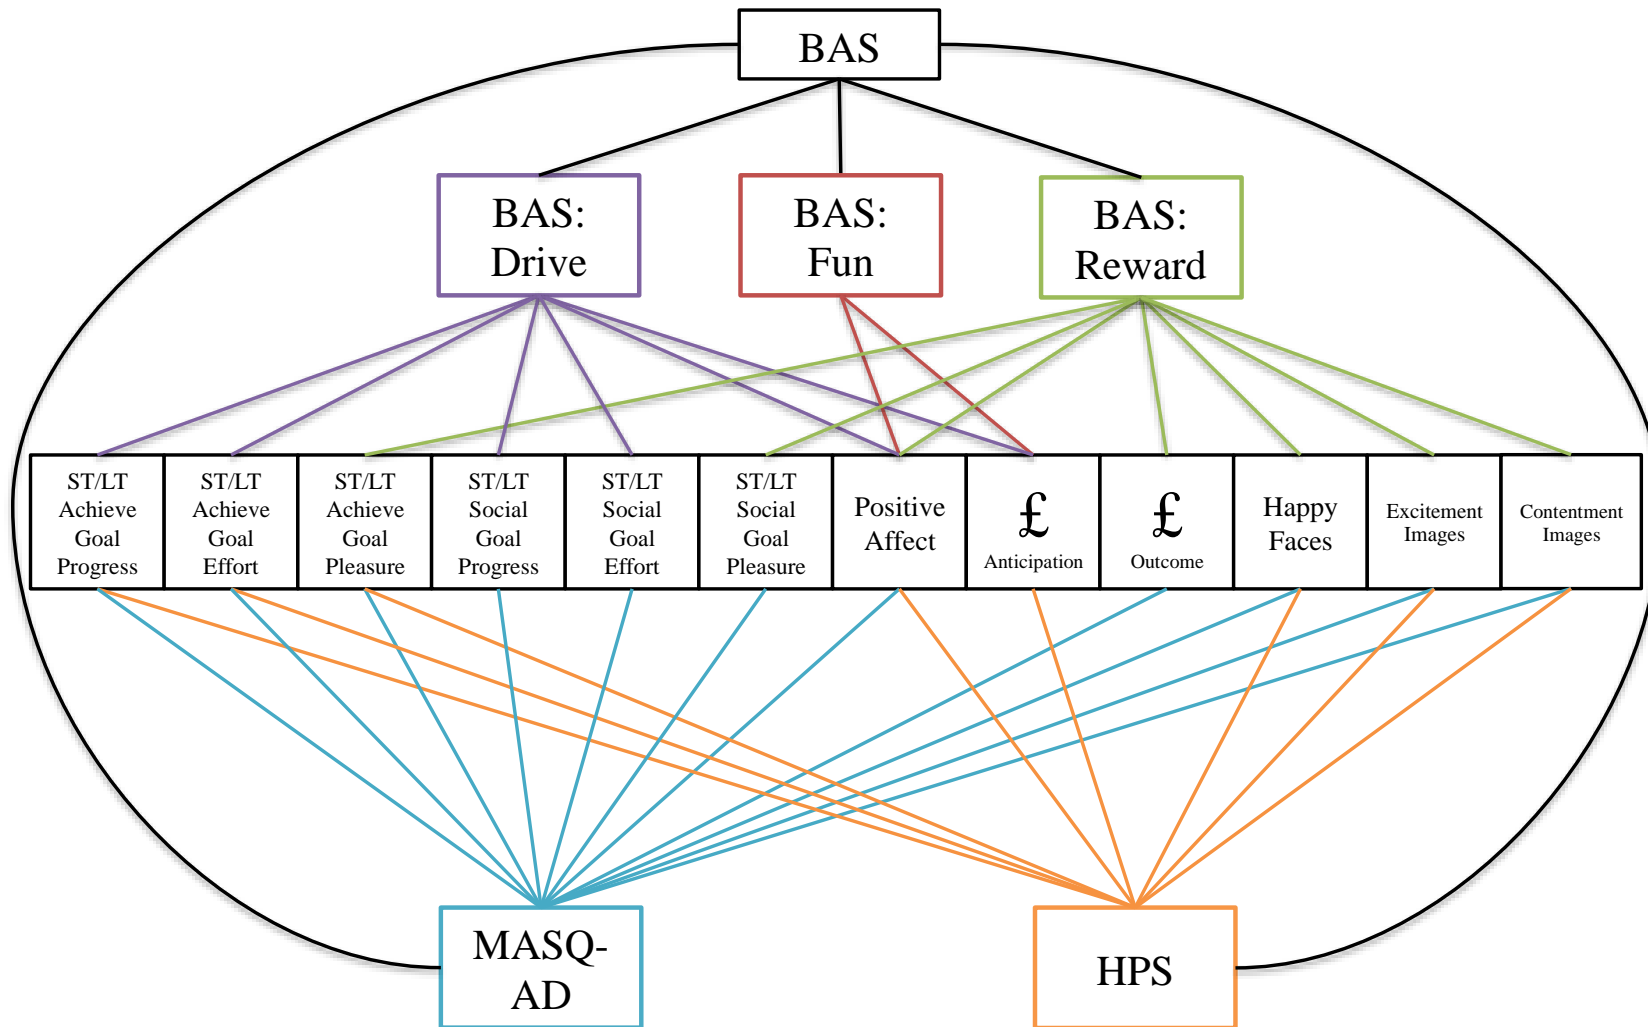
BAS

BAS: Drive

BAS: Fun

BAS: Reward

ST/LT Achieve Goal Progress

ST/LT Achieve Goal Effort

ST/LT Achieve Goal Pleasure

ST/LT Social Goal Progress

ST/LT Social Goal Effort

ST/LT Social Goal Pleasure

Positive Affect

£ Anticipation

£ Outcome

Happy Faces

Excitement Images

Contentment Images

MASQ-AD

HPS